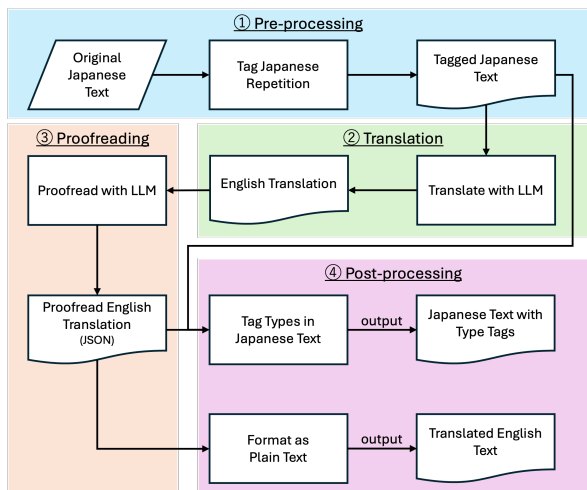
① Pre-processing

Original Japanese Text

Tag Japanese Repetition

Tagged Japanese Text

③ Proofreading

② Translation

Proofread with LLM

English Translation

Translate with LLM

④ Post-processing

Proofread English Translation (JSON)

Tag Types in Japanese Text

output

Japanese Text with Type Tags

Format as Plain Text

output

Translated English Text